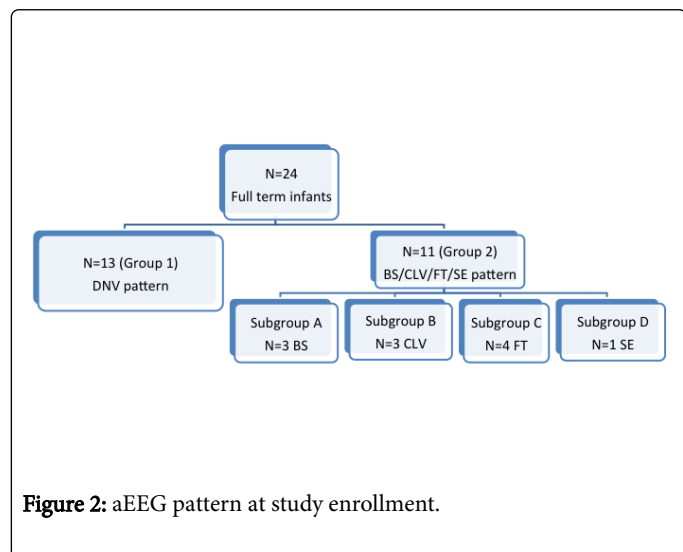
N=24
Full term infants

N=13 (Group 1)
DNV pattern

N=11 (Group 2)
BS/CLV/FT/SE pattern

Subgroup A
N=3 BS

Subgroup B
N=3 CLV

Subgroup C
N=4 FT

Subgroup D
N=1 SE

Figure 2: aEEG pattern at study enrollment.